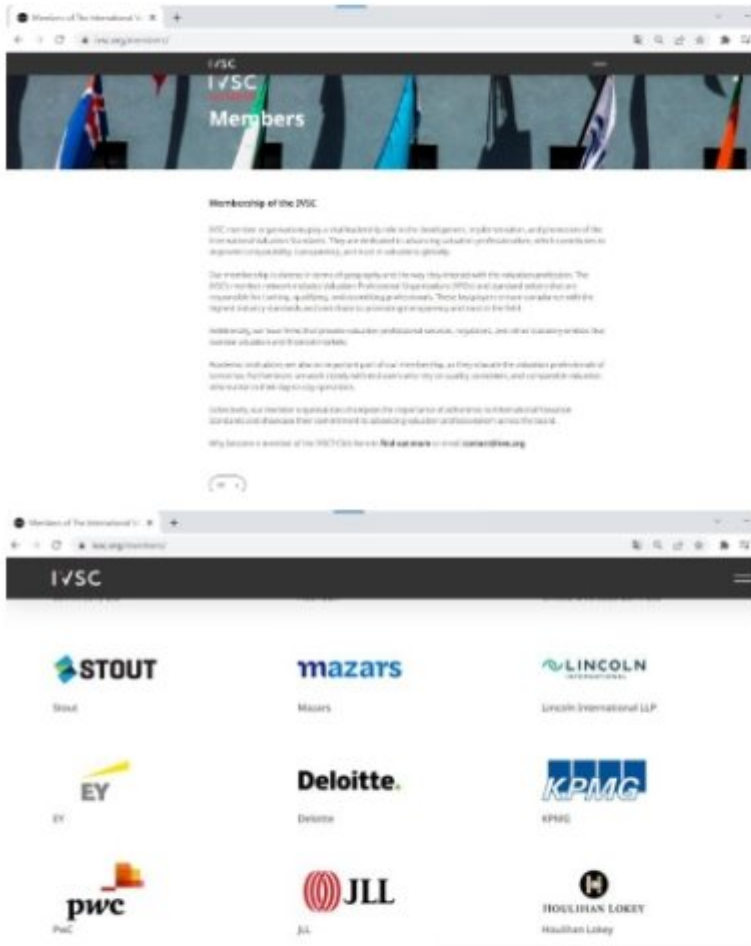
Members of The International V ×

ivsc.org/members/

IVSC

IVSC

Members

Membership of the IVSC

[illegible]

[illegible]

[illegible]

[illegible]

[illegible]

Why become a member of the IVSC? Click here to find out more or email contact@ivsc.org

Members of The International V ×

ivsc.org/members/

IVSC

STOUT

Stout

mazars

Mazars

LINCOLN INTERNATIONAL

Lincoln International LLP

EY

EY

Deloitte.

Deloitte

KPMG

KPMG

pwc

PwC

JLL

JLL

HOULIHAN LOKEY

Houlihan Lokey